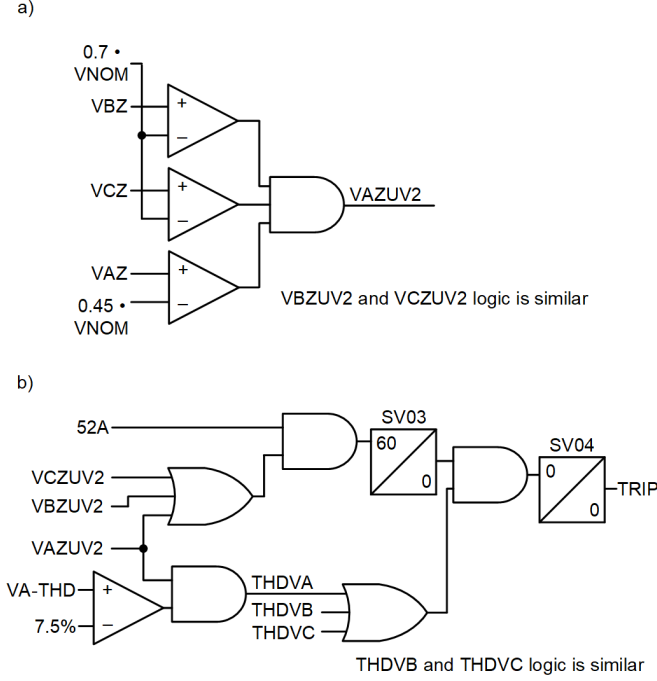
a)

0.7 •
VNOM

VBZ

VCZ

VAZ

0.45 •
VNOM

+
−
+
−
+
−

VAZUV2

VBZUV2 and VCZUV2 logic is similar

b)

52A

VCZUV2

VBZUV2

VAZUV2

VA-THD

7.5%

+
−

SV03
60
0

SV04
0
0

TRIP

THDVA
THDVB
THDVC

THDVB and THDVC logic is similar